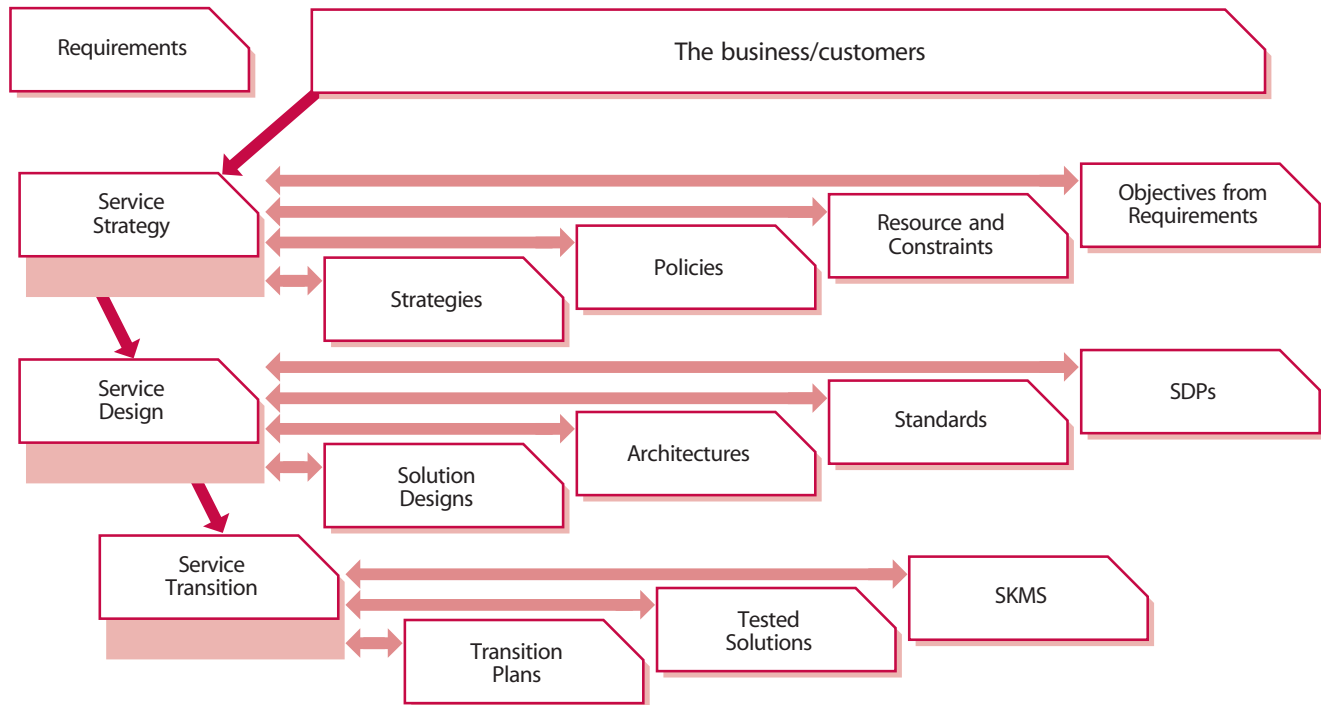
Requirements

The business/customers

Service Strategy

Objectives from Requirements

Resource and Constraints

Policies

Strategies

Service Design

SDPs

Standards

Architectures

Solution Designs

Service Transition

SKMS

Tested Solutions

Transition Plans